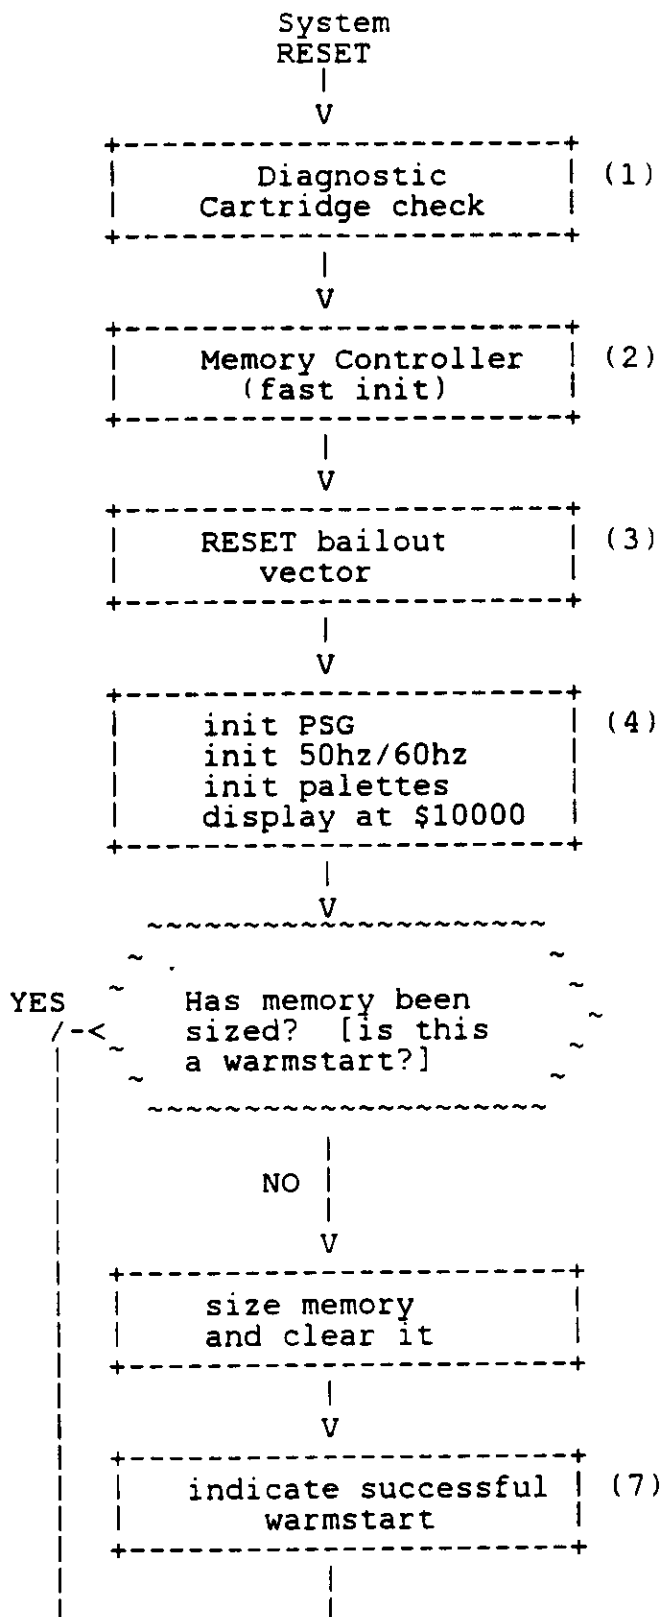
System RESET

Diagnostic Cartridge check (1)

Memory Controller (fast init) (2)

RESET bailout vector (3)

init PSG
init 50hz/60hz
init palettes
display at \$10000 (4)

YES

Has memory been sized? [is this a warmstart?]

NO

size memory and clear it

indicate successful warmstart (7)